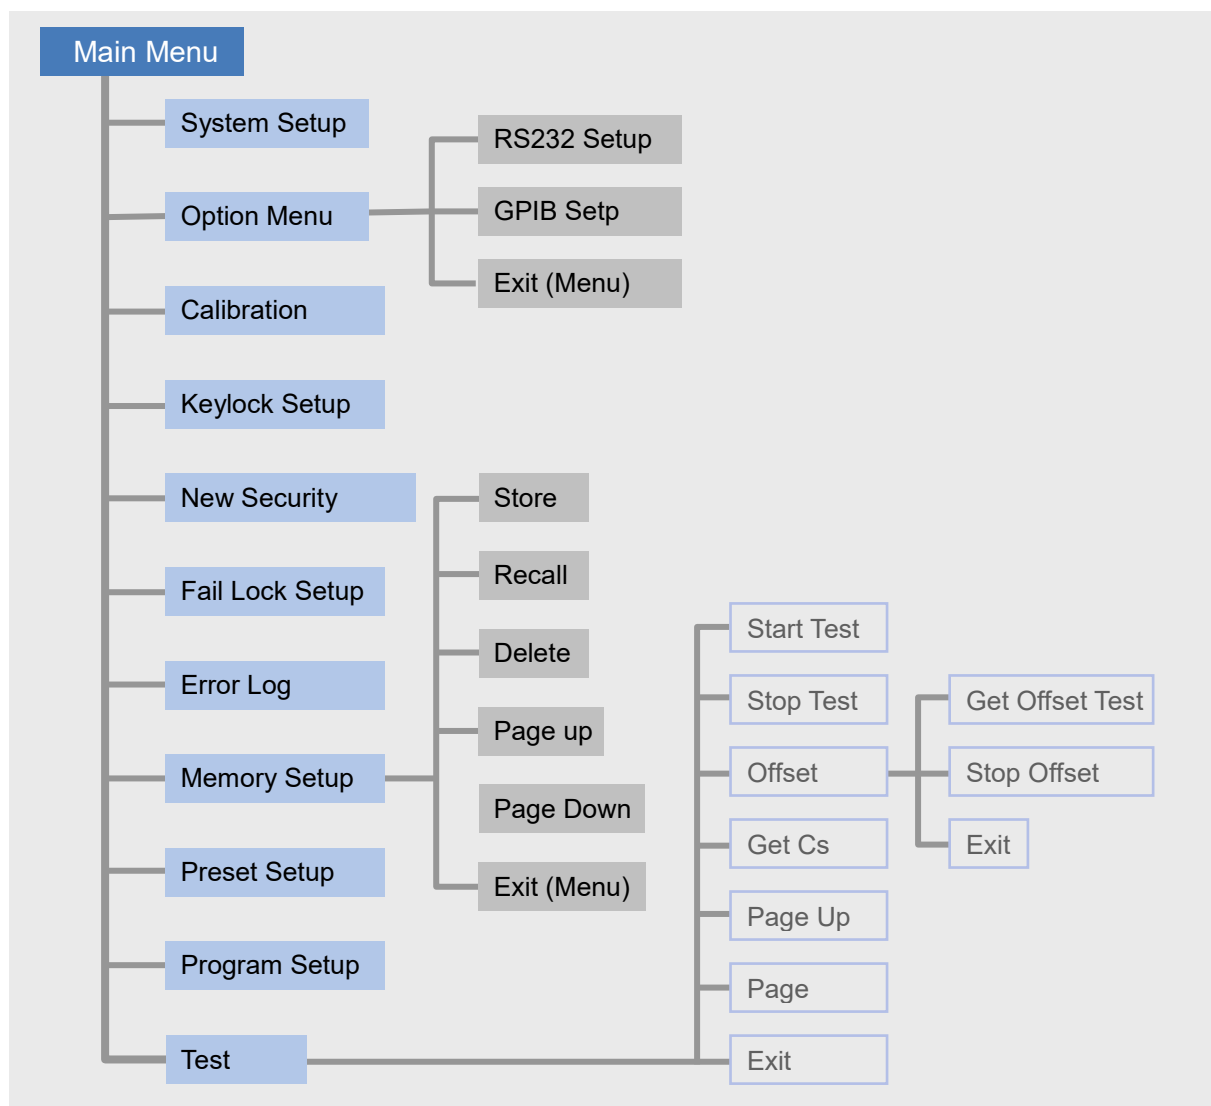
Main Menu

System Setup

Option Menu

RS232 Setup

GPIB Setp

Exit (Menu)

Calibration

Keylock Setup

New Security

Store

Recall

Delete

Page up

Page Down

Exit (Menu)

Fail Lock Setup

Error Log

Memory Setup

Preset Setup

Program Setup

Test

Start Test

Stop Test

Offset

Get Cs

Page Up

Page

Exit

Get Offset Test

Stop Offset

Exit